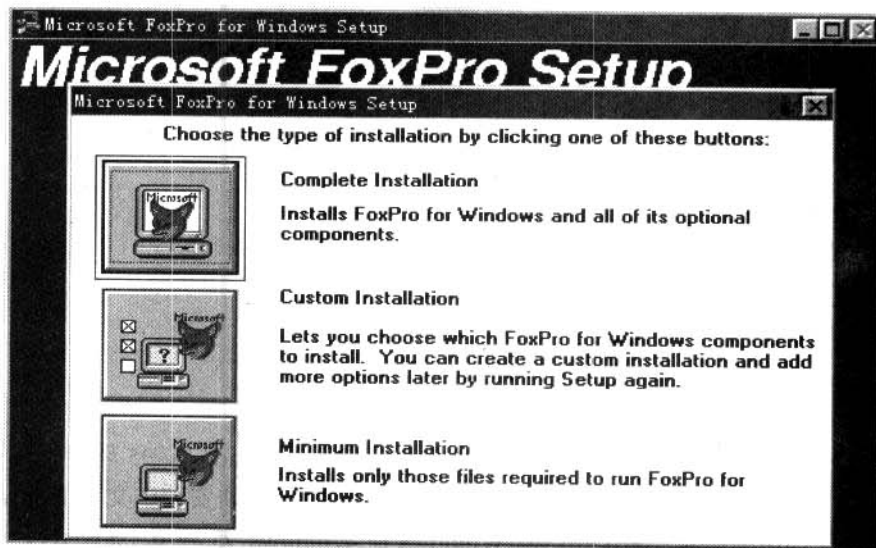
Microsoft FoxPro for Windows Setup

Microsoft FoxPro Setup

Microsoft FoxPro for Windows Setup

Choose the type of installation by clicking one of these buttons:

Microsoft

Complete Installation

Installs FoxPro for Windows and all of its optional components.

Microsoft

?

Custom Installation

Lets you choose which FoxPro for Windows components to install. You can create a custom installation and add more options later by running Setup again.

Microsoft

Minimum Installation

Installs only those files required to run FoxPro for Windows.